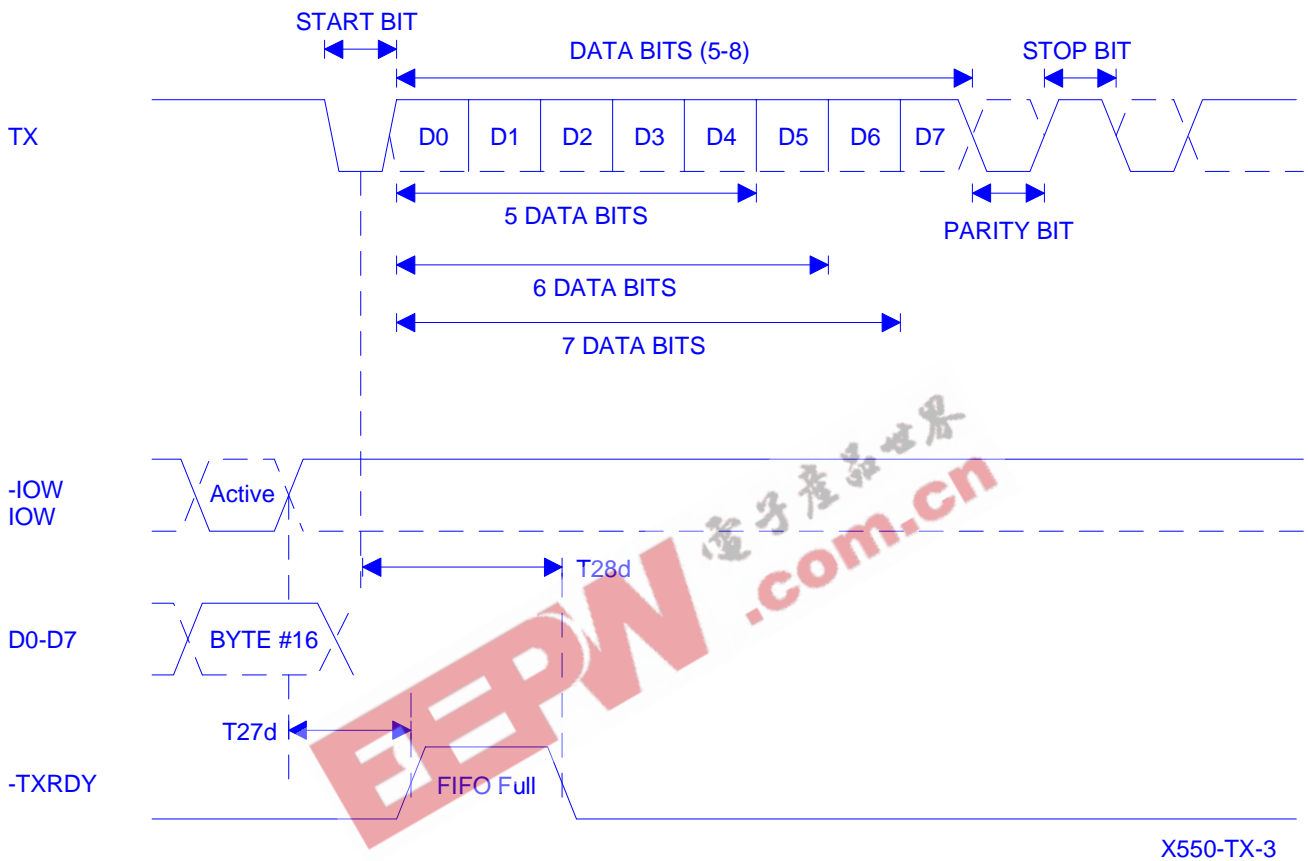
START BIT

DATA BITS (5-8)

STOP BIT

TX

D0 D1 D2 D3 D4 D5 D6 D7

5 DATA BITS

PARITY BIT

6 DATA BITS

7 DATA BITS

电子产品世界

EEPW .com.cn

-IOW
IOW

Active

T28d

D0-D7

BYTE #16

T27d

-TXRDY

FIFO Full

X550-TX-3